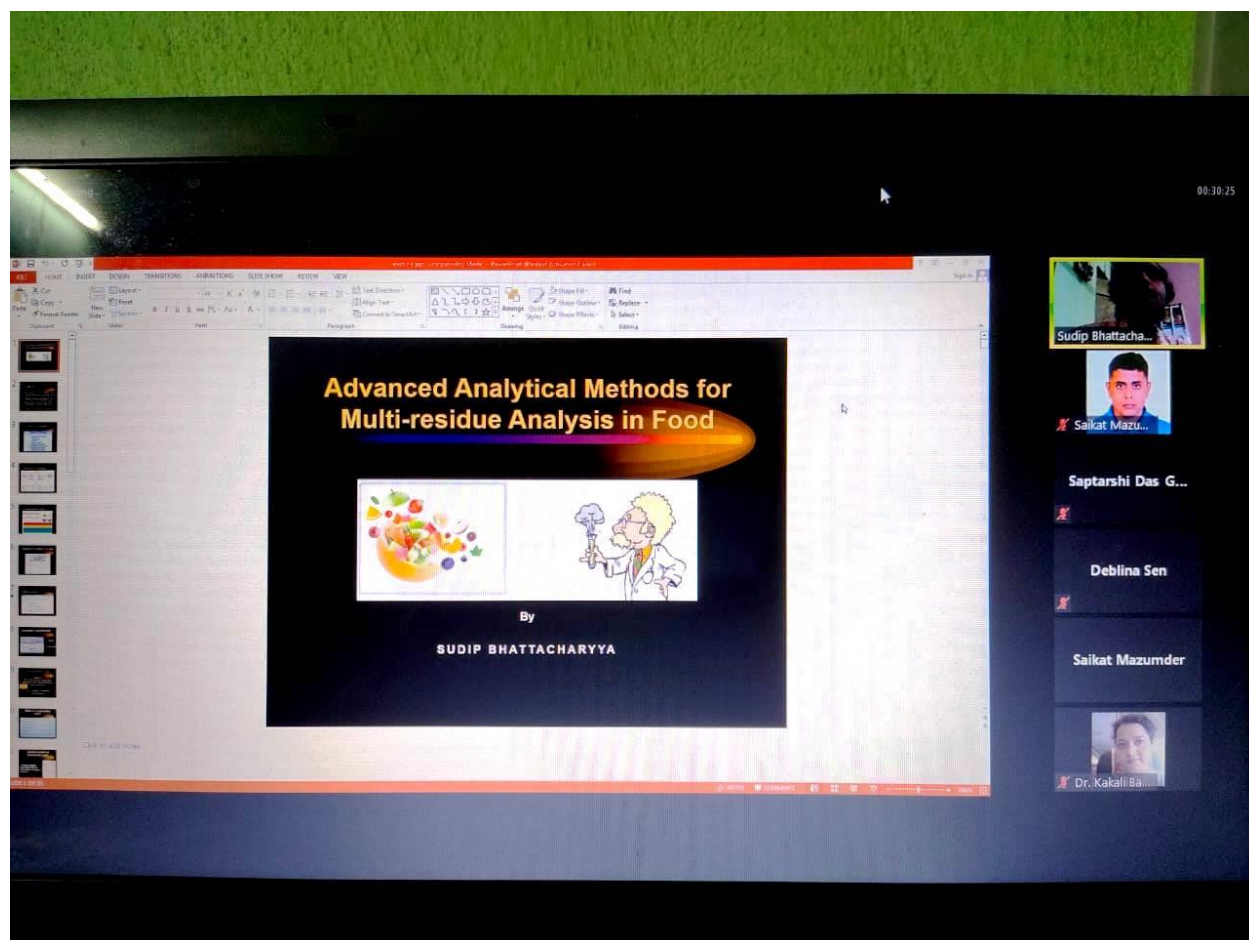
00:30:25

FILE HOME INSERT DESIGN TRANSITIONS ANIMATIONS SLIDE SHOW REVIEW VIEW

Cut Copy Format Painter Paste New Slide Layout Reset Section Clipboard Slides Font Paragraph Drawing Editing Text Direction Align Text Convert to SmartArt Arrange Quick Styles Shape Fill Shape Outline Shape Effects Find Replace Select

Advanced Analytical Methods for Multi-residue Analysis in Food

By

SUDIP BHATTACHARYYA

Click to add notes

NOTES COMMENTS

Sudip Bhattacha...

Saikat Mazu...

Saptarshi Das G...

Deblina Sen

Saikat Mazumder

Dr. Kakali Ba...